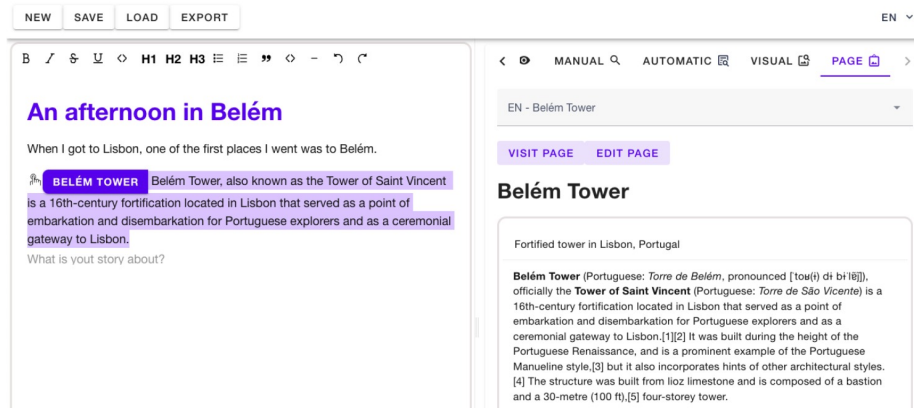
NEW SAVE LOAD EXPORT

EN

B I S U H1 H2 H3 " -

An afternoon in Belém

When I got to Lisbon, one of the first places I went was to Belém.

BELÉM TOWER Belém Tower, also known as the Tower of Saint Vincent is a 16th-century fortification located in Lisbon that served as a point of embarkation and disembarkation for Portuguese explorers and as a ceremonial gateway to Lisbon.

What is yout story about?

MANUAL AUTOMATIC VISUAL PAGE

EN - Belém Tower

VISIT PAGE EDIT PAGE

Belém Tower

Fortified tower in Lisbon, Portugal

**Belém Tower** (Portuguese: *Torre de Belém*, pronounced [ˈtoʁ(ɨ) dɨ bɨˈlɐ̃j]), officially the **Tower of Saint Vincent** (Portuguese: *Torre de São Vicente*) is a 16th-century fortification located in Lisbon that served as a point of embarkation and disembarkation for Portuguese explorers and as a ceremonial gateway to Lisbon.[1][2] It was built during the height of the Portuguese Renaissance, and is a prominent example of the Portuguese Manueline style,[3] but it also incorporates hints of other architectural styles.[4] The structure was built from lioz limestone and is composed of a bastion and a 30-metre (100 ft),[5] four-storey tower.